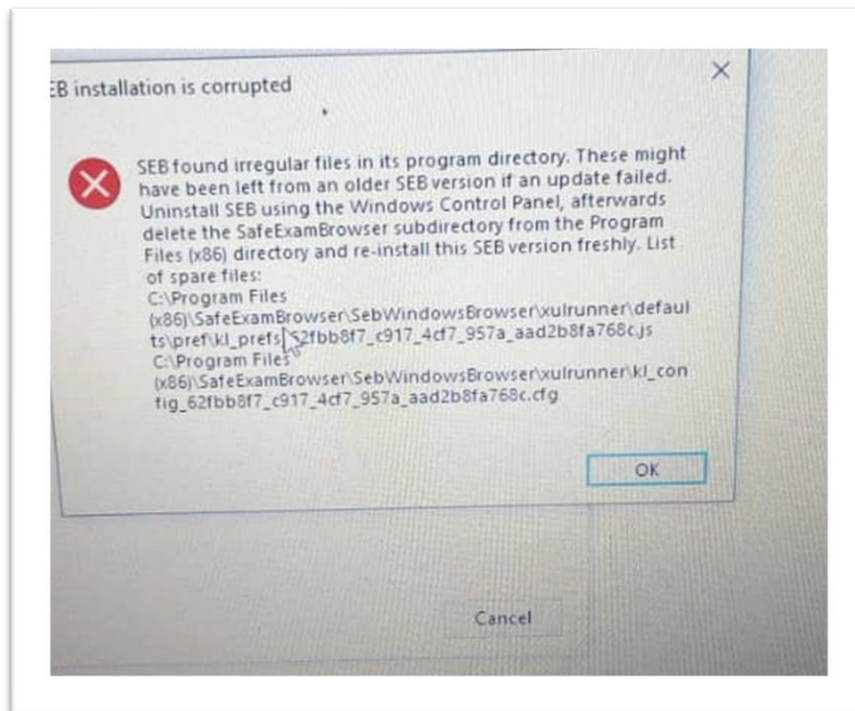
EB installation is corrupted

SEB found irregular files in its program directory. These might have been left from an older SEB version if an update failed. Uninstall SEB using the Windows Control Panel, afterwards delete the SafeExamBrowser subdirectory from the Program Files (x86) directory and re-install this SEB version freshly. List of spare files:
C:\Program Files (x86)\SafeExamBrowser\SebWindowsBrowser\xulrunner\defaults\pref\kl_prefs_62fbb8f7_c917_4cf7_957a_aad2b8fa768c.js
C:\Program Files (x86)\SafeExamBrowser\SebWindowsBrowser\xulrunner\kl_config_62fbb8f7_c917_4cf7_957a_aad2b8fa768c.cfg

OK

Cancel